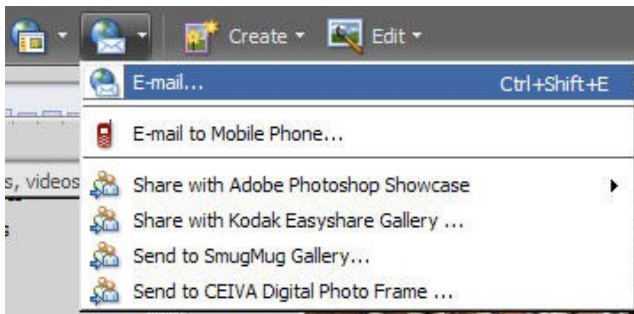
Create ▾ Edit ▾

E-mail... Ctrl+Shift+E

E-mail to Mobile Phone...

s, videos

Share with Adobe Photoshop Showcase

Share with Kodak Easyshare Gallery ...

Send to SmugMug Gallery...

Send to CEIVA Digital Photo Frame ...